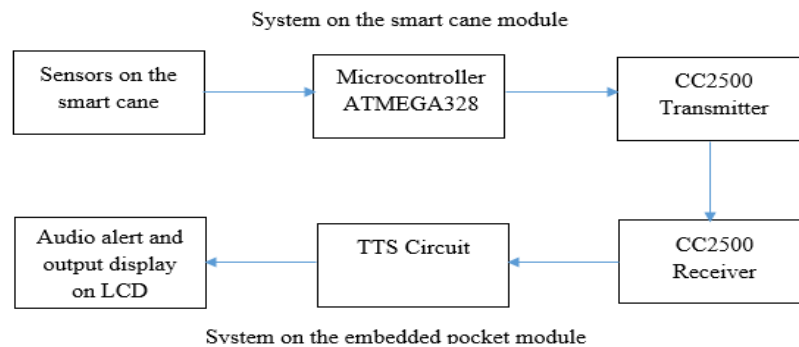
System on the smart cane module

Sensors on the smart cane

Microcontroller ATMEGA328

CC2500 Transmitter

Audio alert and output display on LCD

TTS Circuit

CC2500 Receiver

System on the embedded pocket module